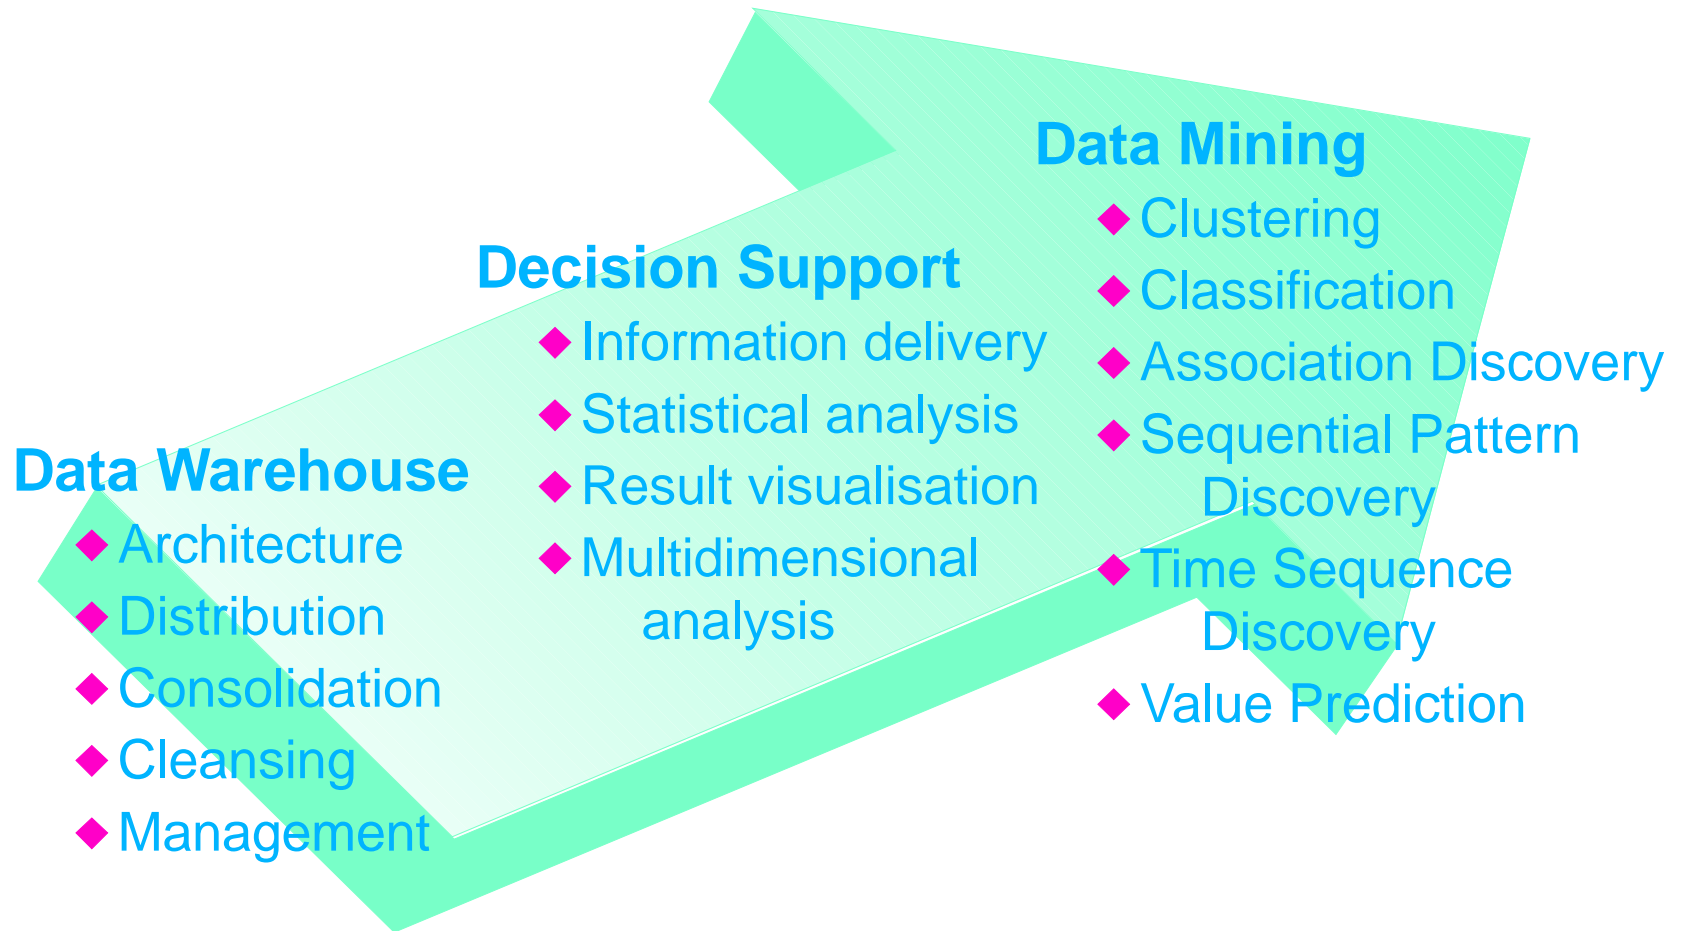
Data Mining
- Clustering
- Classification
- Association Discovery
- Sequential Pattern Discovery
- Time Sequence Discovery
- Value Prediction

Decision Support
- Information delivery
- Statistical analysis
- Result visualisation
- Multidimensional analysis

Data Warehouse
- Architecture
- Distribution
- Consolidation
- Cleansing
- Management